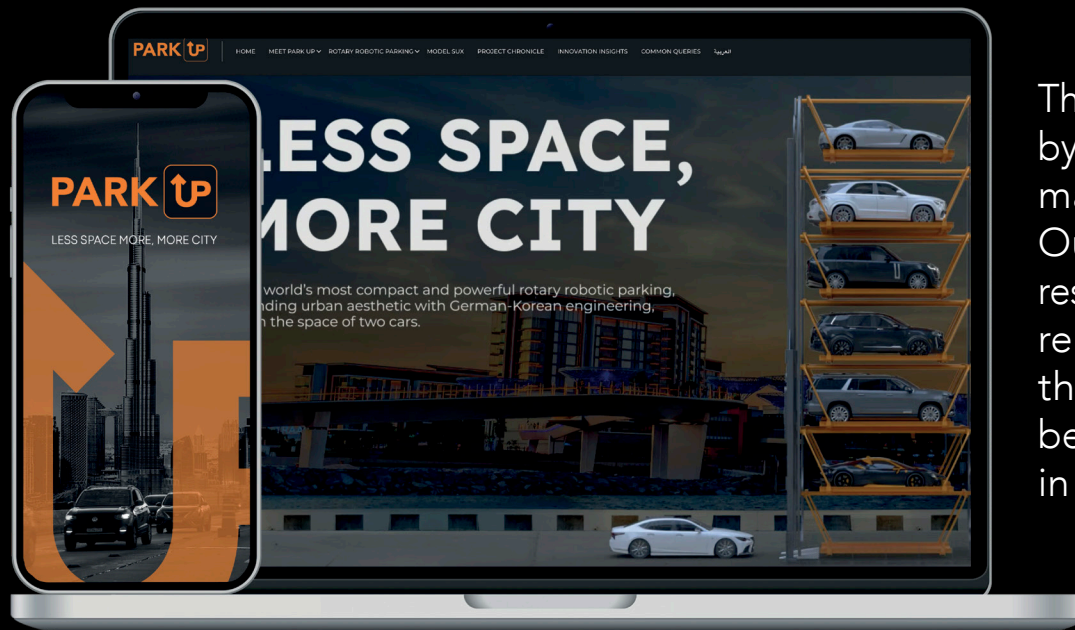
PARK UP

HOME MEET PARK UP ROTARY ROBOTIC PARKING MODEL SUX PROJECT CHRONICLE INNOVATION INSIGHTS COMMON QUERIES العربية

LESS SPACE, MORE CITY

world's most compact and powerful rotary robotic parking, nding urban aesthetic with German-Korean engineering, n the space of two cars.

PARK UP

LESS SPACE MORE, MORE CITY

Th by ma O res re th be in